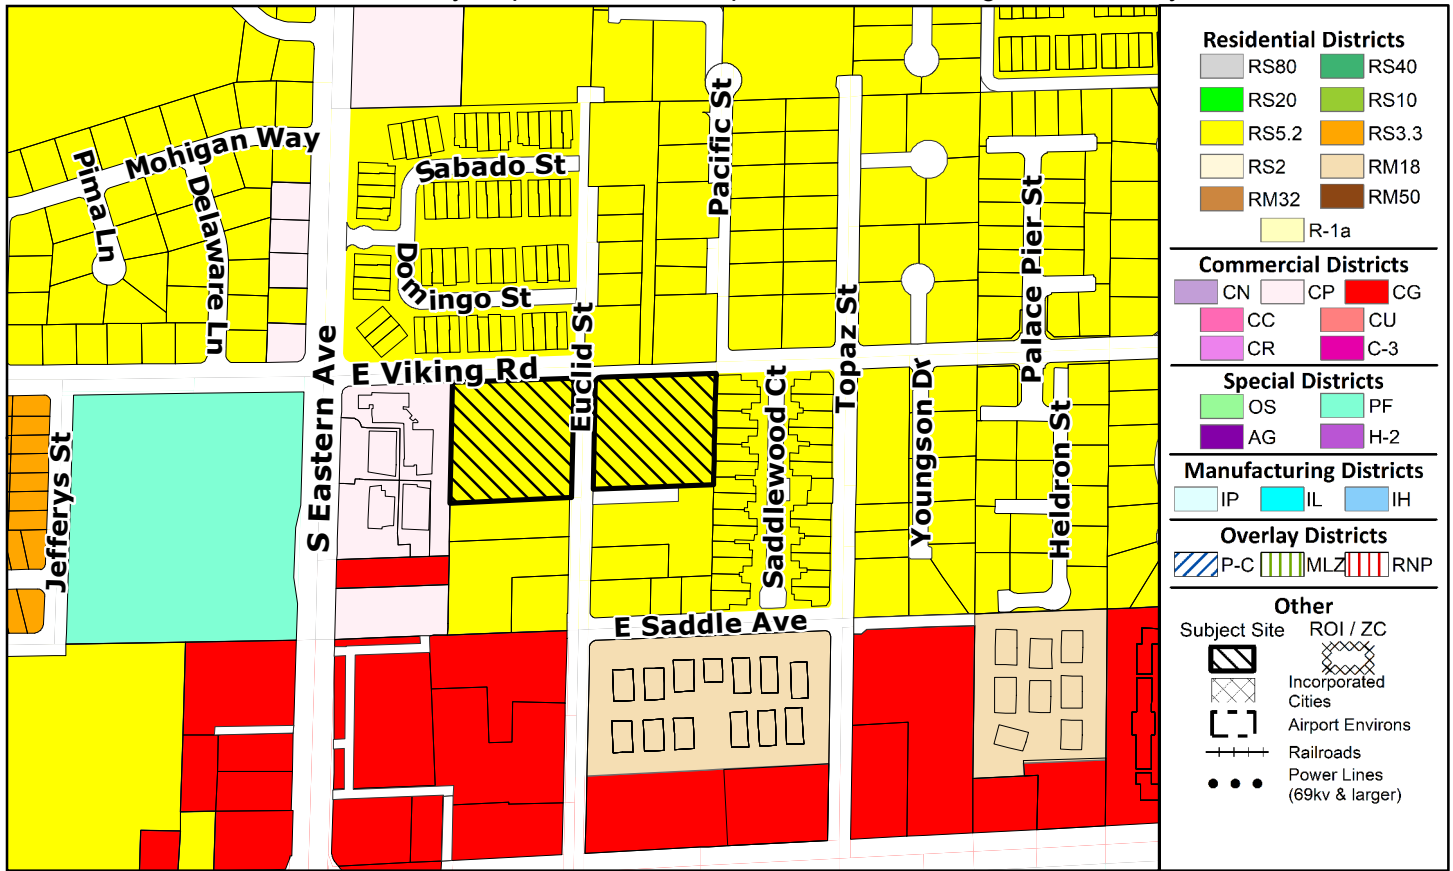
Mohigan Way
Pima Ln
Delaware Ln
Sabado St
Domingo St
Pacific St
Euclid St
Topaz St
Palace Pier St
E Viking Rd
S Eastern Ave
Jefferys St
Saddlewood Ct
Youngson Dr
Heldron St
E Saddle Ave

Residential Districts
RS80
RS40
RS20
RS10
RS5.2
RS3.3
RS2
RM18
RM32
RM50
R-1a

Commercial Districts
CN
CP
CG
CC
CU
CR
C-3

Special Districts
OS
PF
AG
H-2

Manufacturing Districts
IP
IL
IH

Overlay Districts
P-C
MLZ
RNP

Other
Subject Site
ROI / ZC
Incorporated Cities
Airport Environs
Railroads
Power Lines (69kv & larger)